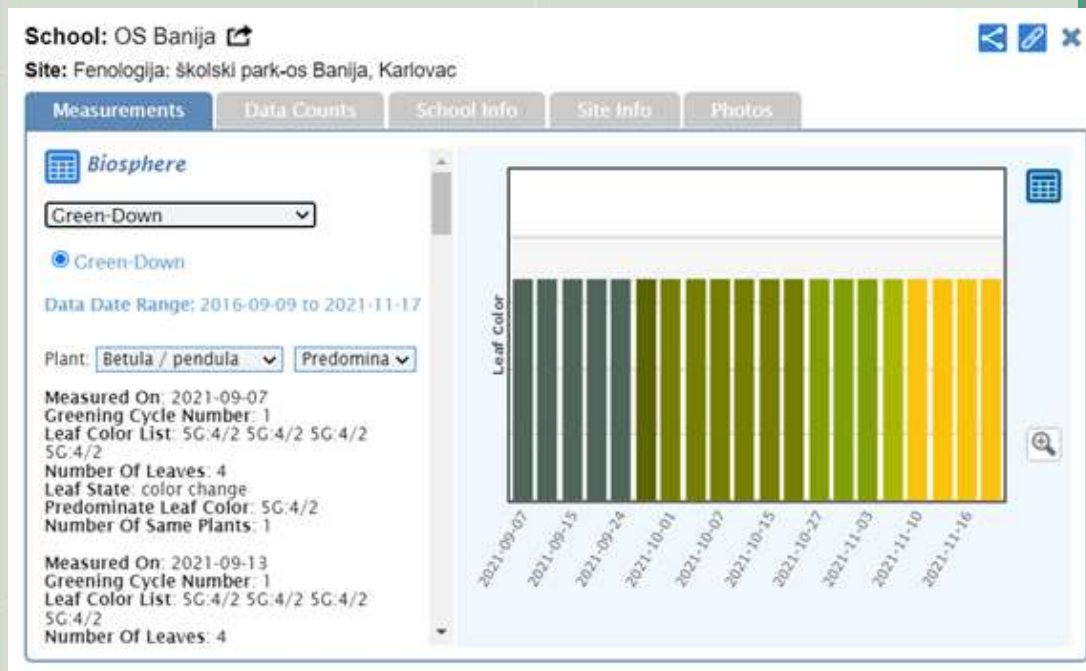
School: OS Banija

Site: Fenologija: školski park-os Banija, Karlovac

Measurements | Data Counts | School Info | Site Info | Photos

Biosphere

Green-Down

Green-Down

Data Date Range: 2016-09-09 to 2021-11-17

Plant: Betula / pendula | Predomina

Measured On: 2021-09-07
Greening Cycle Number: 1
Leaf Color List: 5G:4/2 5G:4/2 5G:4/2 5G:4/2
Number Of Leaves: 4
Leaf State: color change
Predominate Leaf Color: 5G:4/2
Number Of Same Plants: 1

Measured On: 2021-09-13
Greening Cycle Number: 1
Leaf Color List: 5G:4/2 5G:4/2 5G:4/2 5G:4/2
Number Of Leaves: 4

Leaf Color

2021-09-07
2021-09-15
2021-09-24
2021-10-01
2021-10-07
2021-10-15
2021-10-27
2021-11-03
2021-11-10
2021-11-16